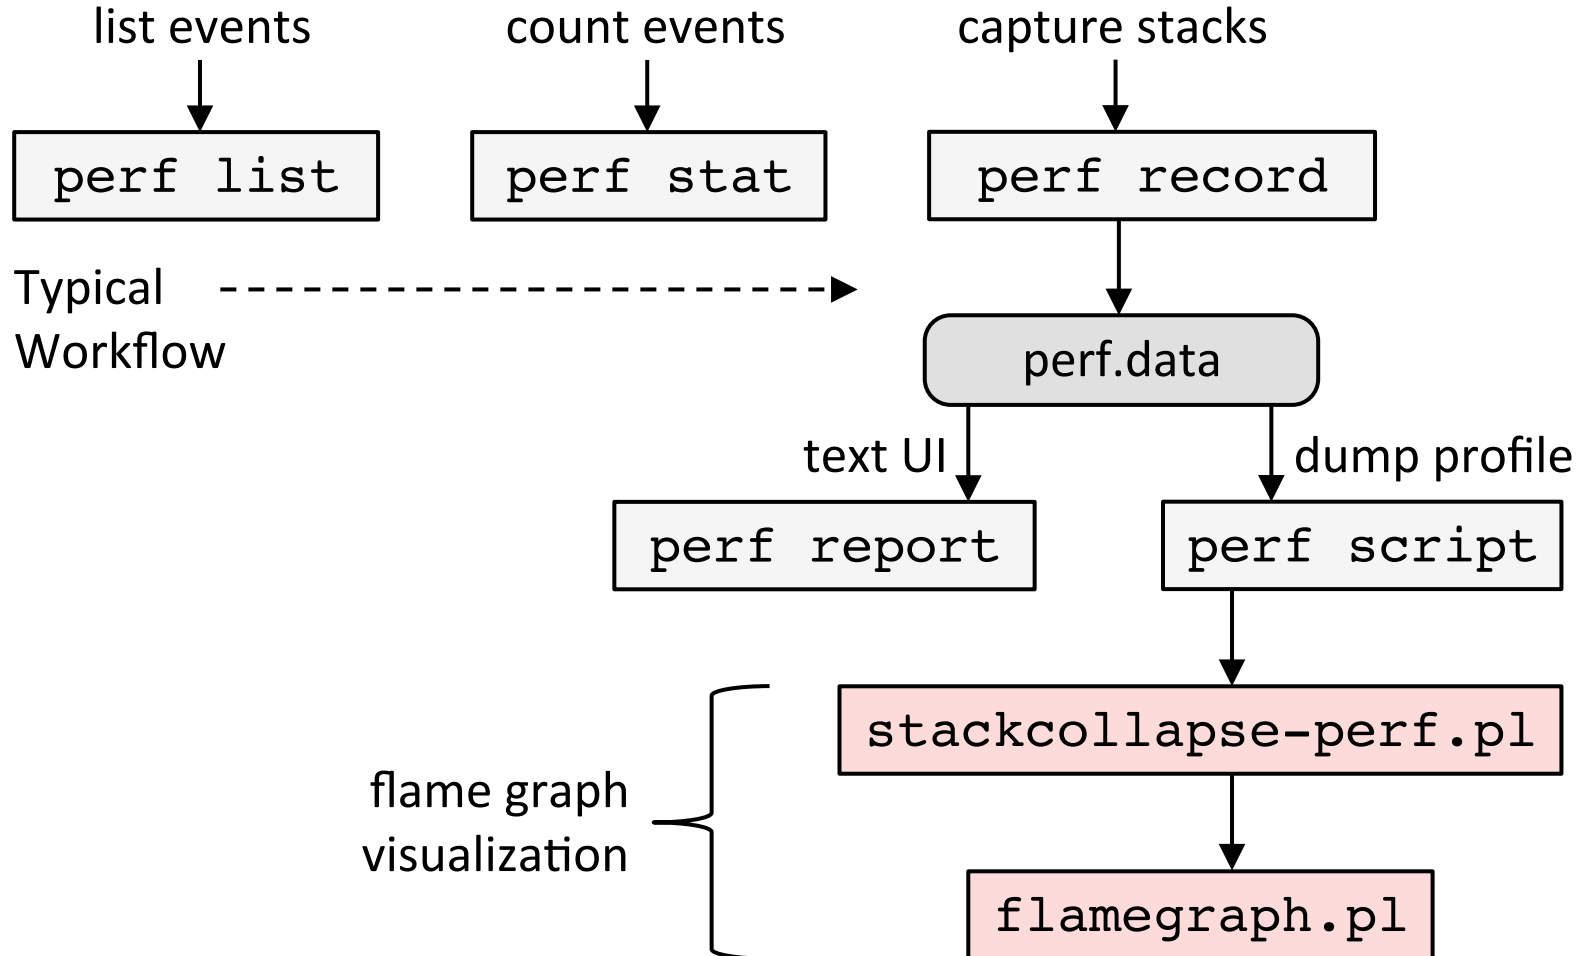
list events

count events

capture stacks

perf list

perf stat

perf record

Typical Workflow

perf.data

text UI

dump profile

perf report

perf script

flame graph visualization

stackcollapse-perf.pl

flamegraph.pl